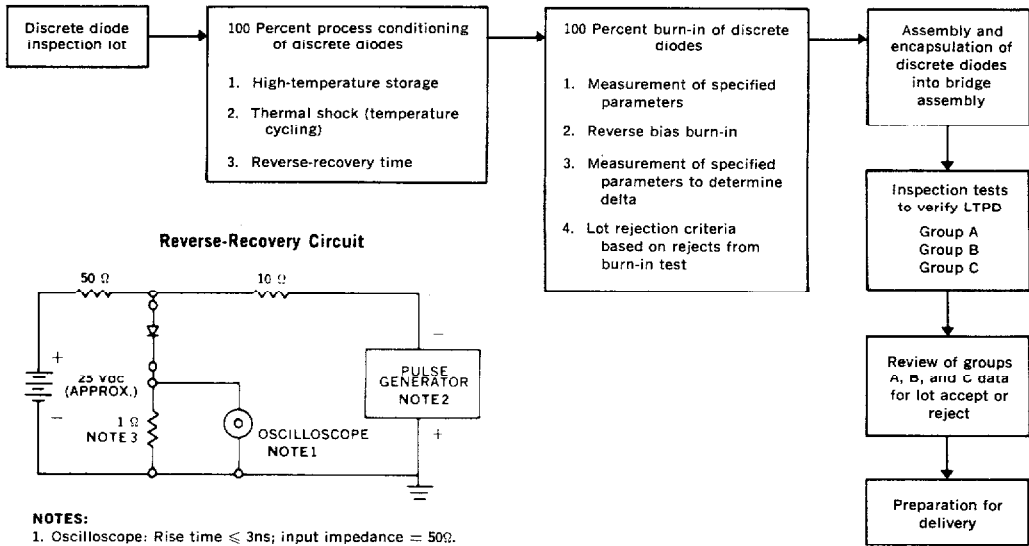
Discrete diode inspection lot

100 Percent process conditioning of discrete diodes

1. High-temperature storage
2. Thermal shock (temperature cycling)
3. Reverse-recovery time

100 Percent burn-in of discrete diodes

1. Measurement of specified parameters
2. Reverse bias burn-in
3. Measurement of specified parameters to determine delta
4. Lot rejection criteria based on rejects from burn-in test

Assembly and encapsulation of discrete diodes into bridge assembly

Inspection tests to verify LTPD
Group A
Group B
Group C

Review of groups A, B, and C data for lot accept or reject

Preparation for delivery

Reverse-Recovery Circuit

50 Ω
10 Ω
+
25 Vdc (APPROX.)
−
1 Ω
NOTE 3
OSCILLOSCOPE
NOTE1
−
PULSE GENERATOR
NOTE2
+

NOTES:
1. Oscilloscope: Rise time $\leqslant$ 3ns; input impedance = 50Ω.